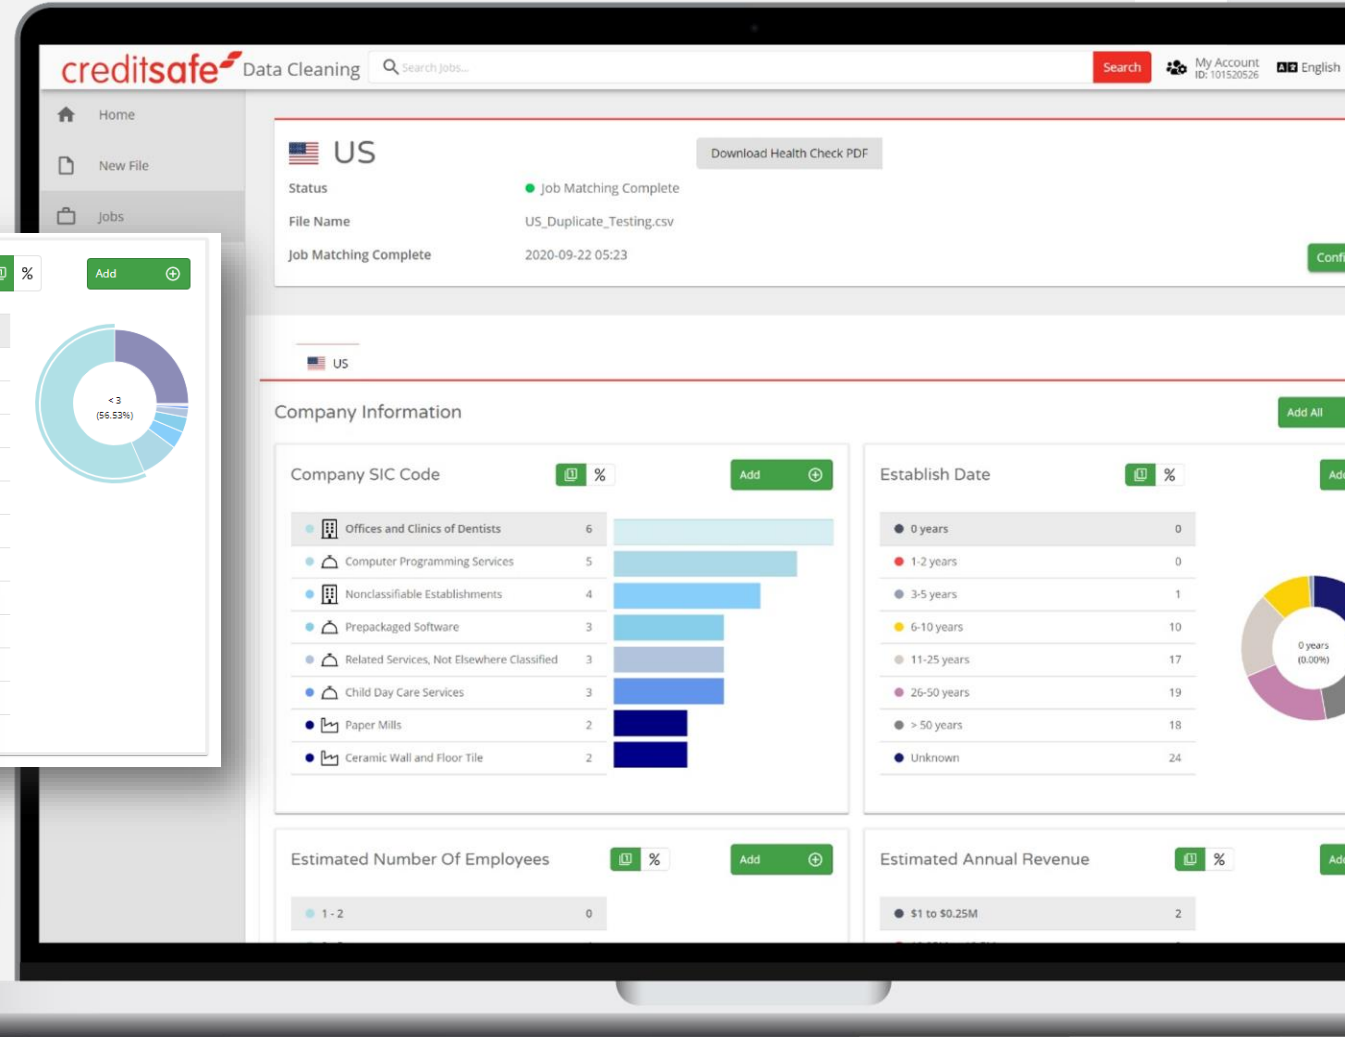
creditsafe Data Cleaning Search Jobs... Search My Account ID: 101520526 English

Home
New File
Jobs

US
Download Health Check PDF
Status ● Job Matching Complete
File Name US_Duplicate_Testing.csv
Job Matching Complete 2020-09-22 05:23
Conf

US

Company Information
Add All

Company SIC Code % Add

| | |
|---|---|
| Offices and Clinics of Dentists | 6 |
| Computer Programming Services | 5 |
| Nonclassifiable Establishments | 4 |
| Prepackaged Software | 3 |
| Related Services, Not Elsewhere Classified | 3 |
| Child Day Care Services | 3 |
| Paper Mills | 2 |
| Ceramic Wall and Floor Tile | 2 |

Establish Date % Ad

| | |
|---|---|
| 0 years | 0 |
| 1-2 years | 0 |
| 3-5 years | 1 |
| 6-10 years | 10 |
| 11-25 years | 17 |
| 26-50 years | 19 |
| > 50 years | 18 |
| Unknown | 24 |

0 years (0.00%)

Estimated Number Of Employees % Add
1 - 2 0

Estimated Annual Revenue % Ad
$1 to $0.25M 2

% Add
< 3 (56.53%)